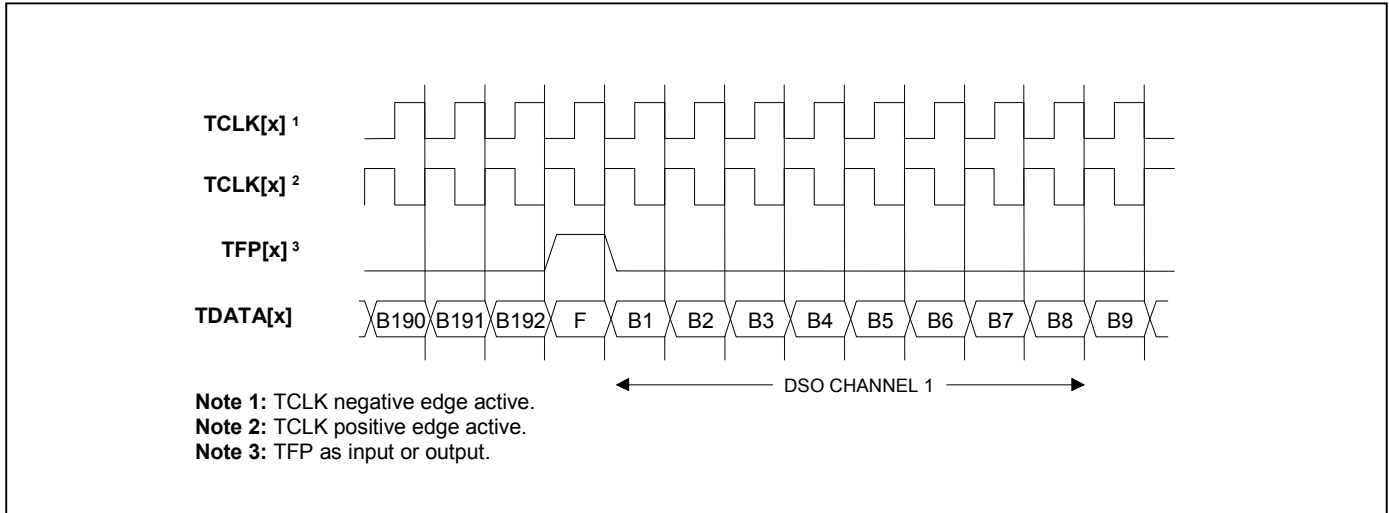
TCLK[x] $^1$

TCLK[x] $^2$

TFP[x] $^3$

TDATA[x]

B190 B191 B192 F B1 B2 B3 B4 B5 B6 B7 B8 B9

DSO CHANNEL 1

**Note 1:** TCLK negative edge active.
**Note 2:** TCLK positive edge active.
**Note 3:** TFP as input or output.